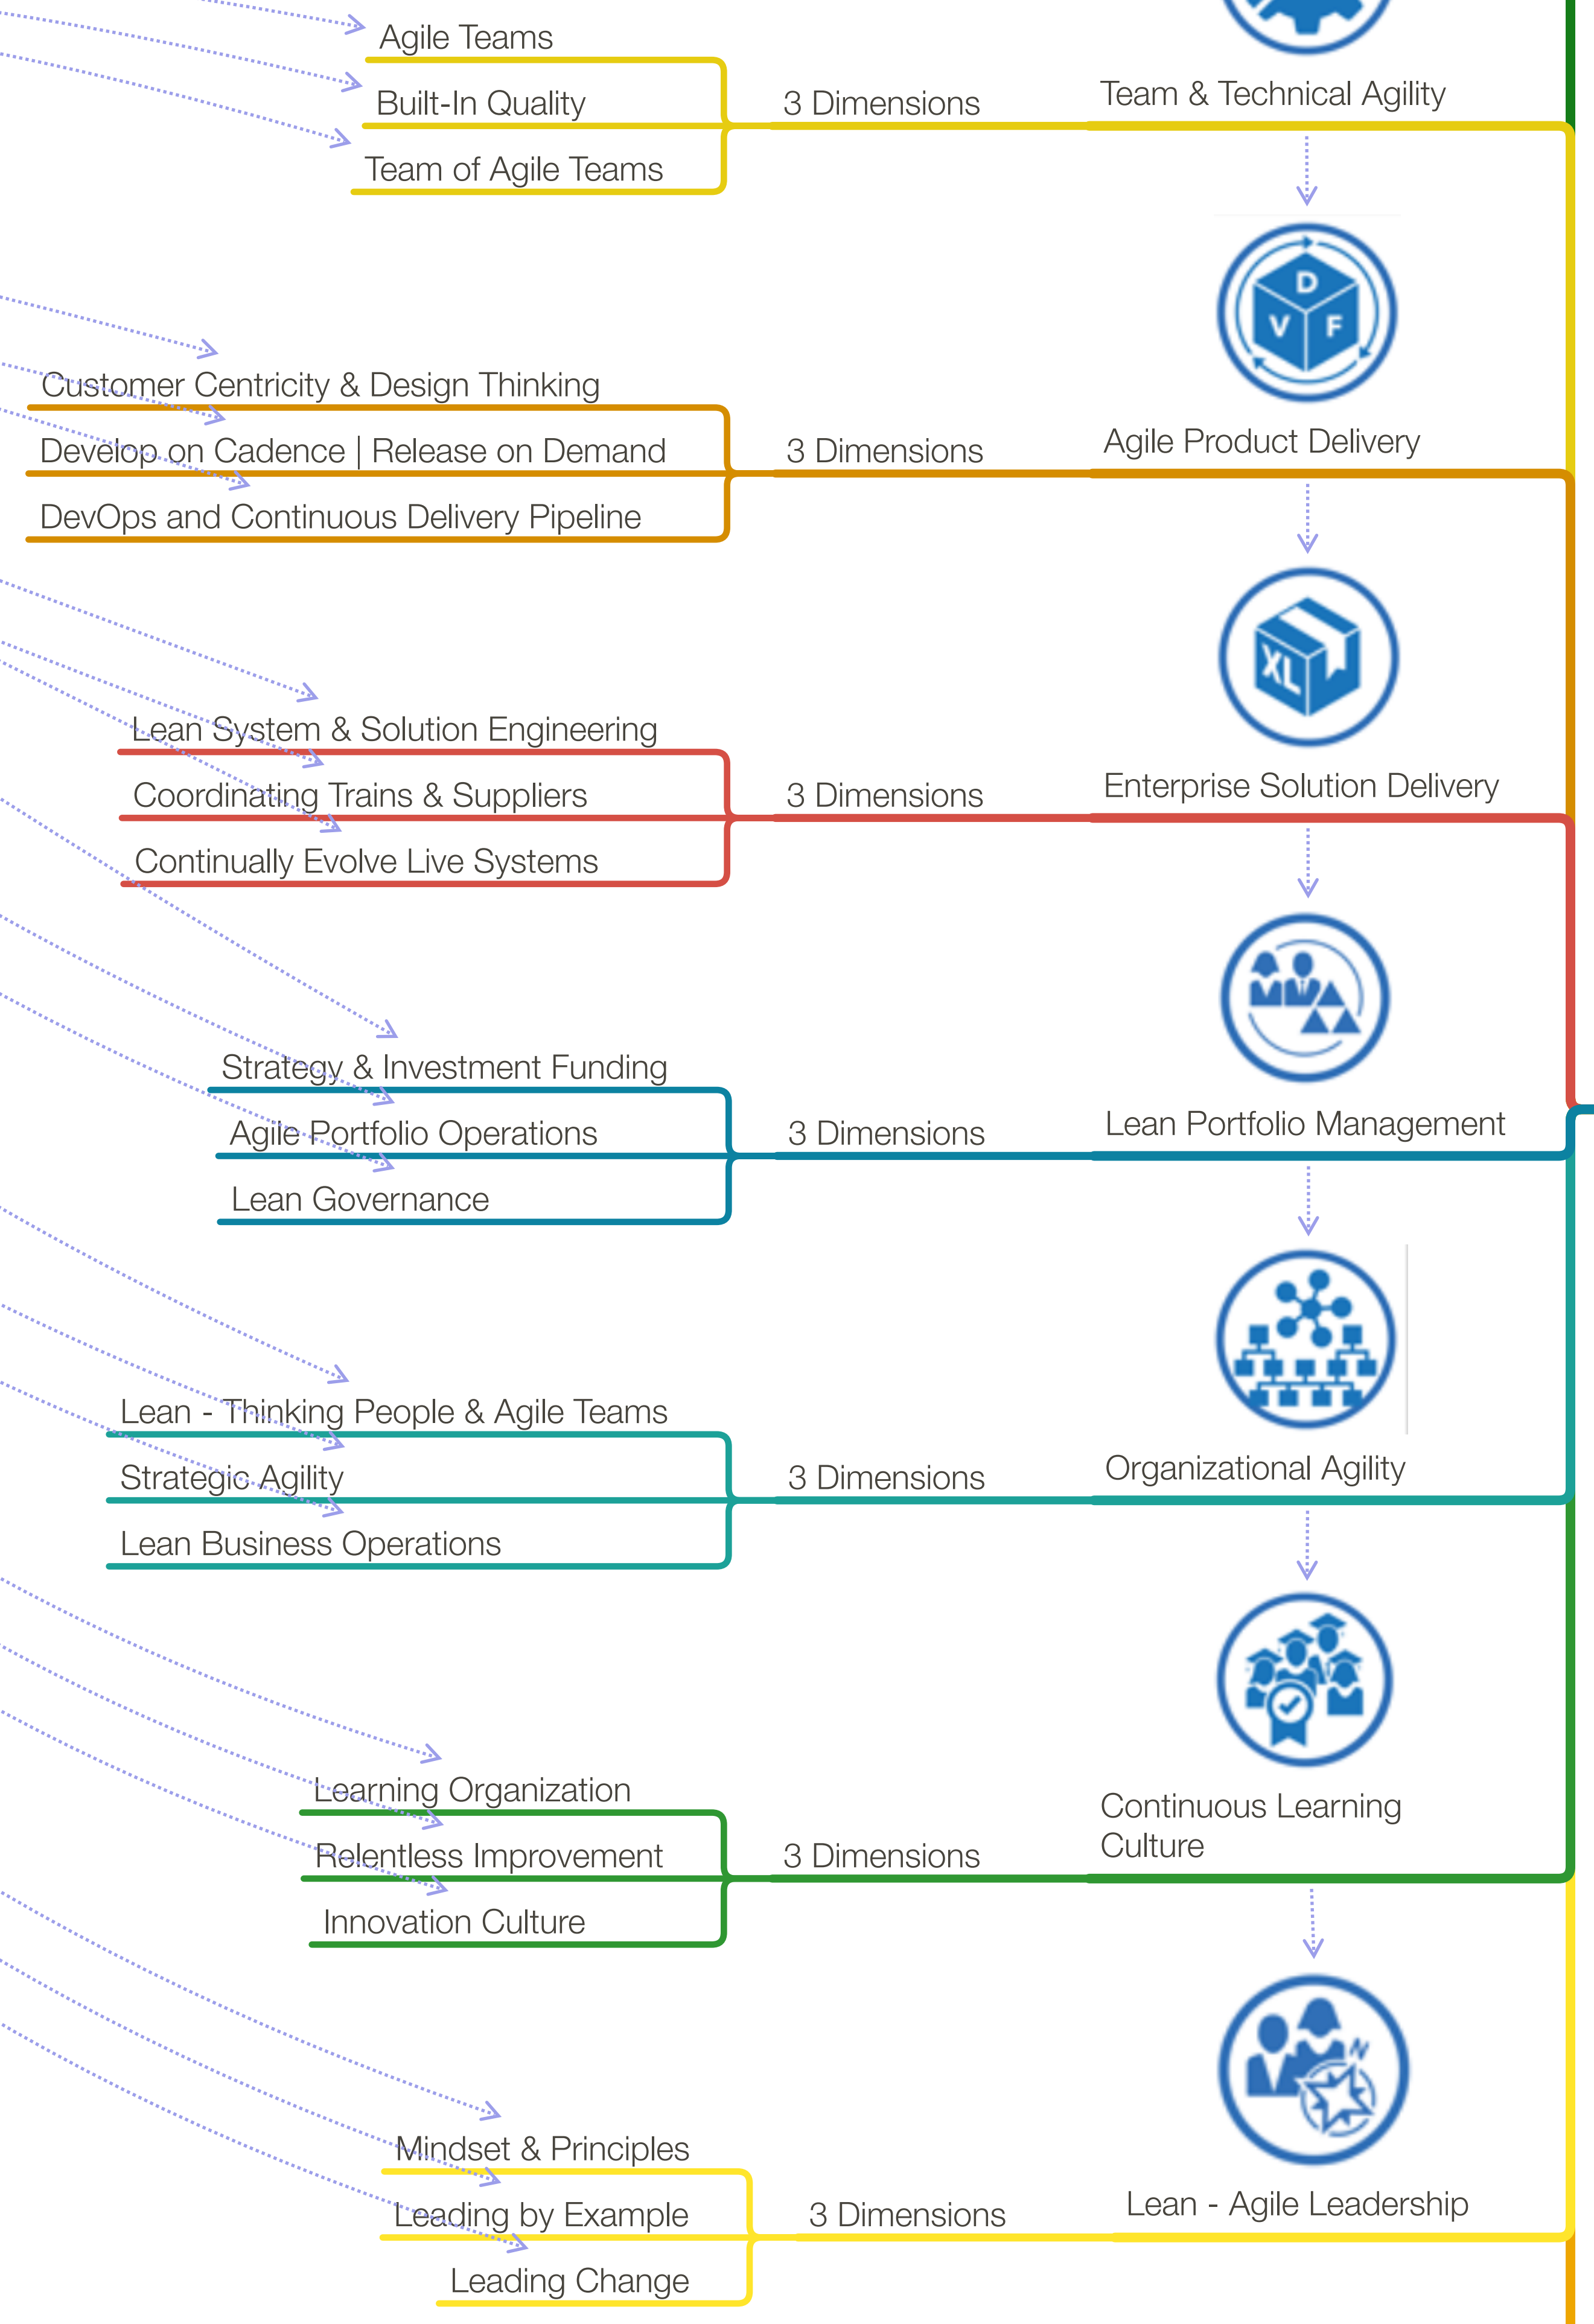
Agile Teams
Built-In Quality
Team of Agile Teams

3 Dimensions

Team & Technical Agility

D
V F

Customer Centricity & Design Thinking
Develop on Cadence | Release on Demand
DevOps and Continuous Delivery Pipeline

3 Dimensions

Agile Product Delivery

XL

Lean System & Solution Engineering
Coordinating Trains & Suppliers
Continually Evolve Live Systems

3 Dimensions

Enterprise Solution Delivery

Strategy & Investment Funding
Agile Portfolio Operations
Lean Governance

3 Dimensions

Lean Portfolio Management

Lean - Thinking People & Agile Teams
Strategic Agility
Lean Business Operations

3 Dimensions

Organizational Agility

Learning Organization
Relentless Improvement
Innovation Culture

3 Dimensions

Continuous Learning Culture

Mindset & Principles
Leading by Example
Leading Change

3 Dimensions

Lean - Agile Leadership